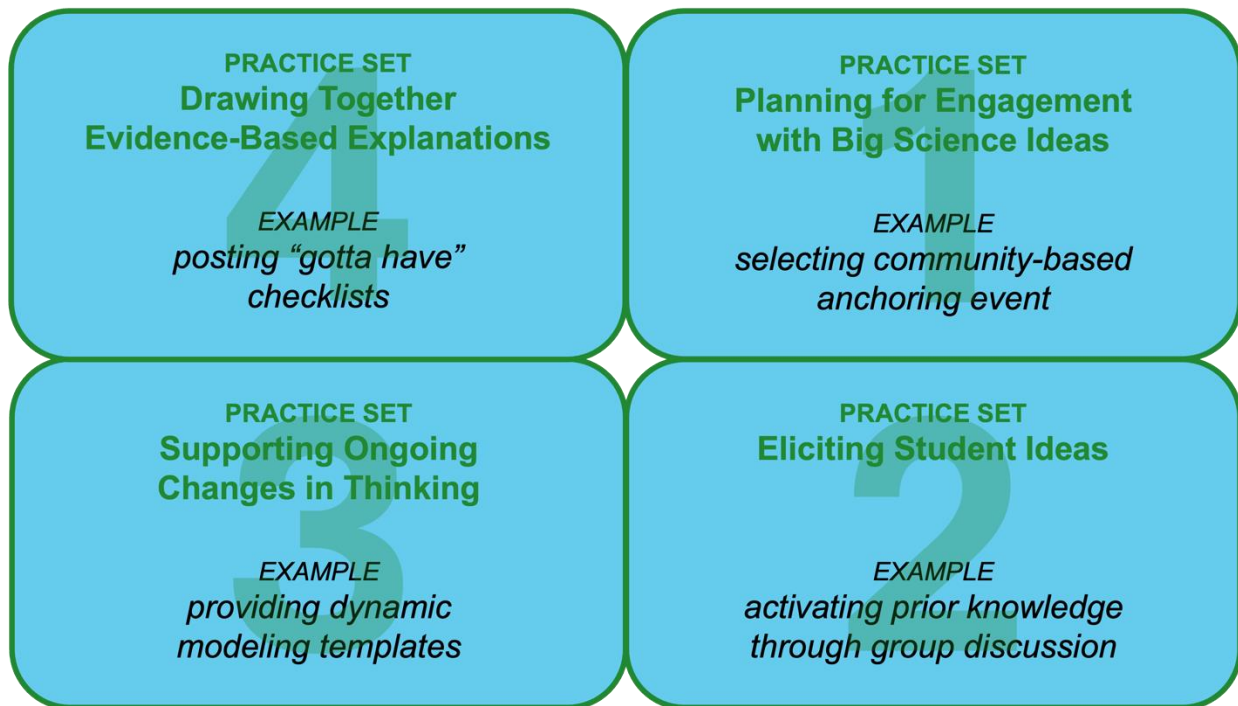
4
PRACTICE SET
Drawing Together Evidence-Based Explanations

EXAMPLE
posting “gotta have” checklists

1
PRACTICE SET
Planning for Engagement with Big Science Ideas

EXAMPLE
selecting community-based anchoring event

3
PRACTICE SET
Supporting Ongoing Changes in Thinking

EXAMPLE
providing dynamic modeling templates

2
PRACTICE SET
Eliciting Student Ideas

EXAMPLE
activating prior knowledge through group discussion